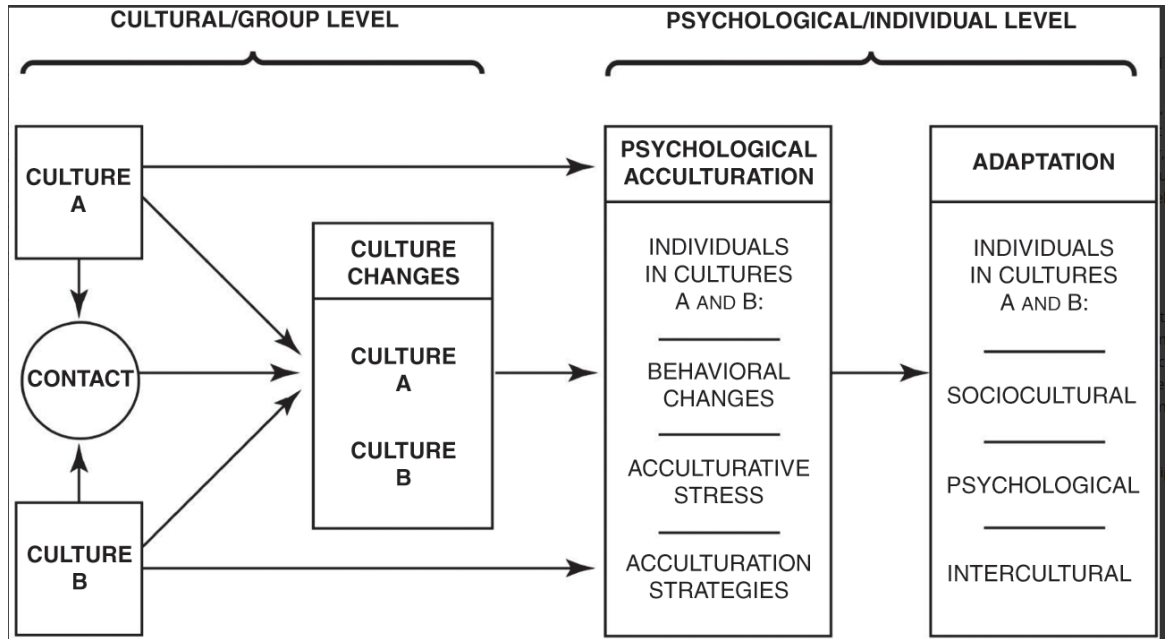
CULTURAL/GROUP LEVEL

PSYCHOLOGICAL/INDIVIDUAL LEVEL

CULTURE A

CONTACT

CULTURE B

CULTURE CHANGES

CULTURE A

CULTURE B

PSYCHOLOGICAL ACCULTURATION

INDIVIDUALS IN CULTURES A AND B:

BEHAVIORAL CHANGES

ACCULTURATIVE STRESS

ACCULTURATION STRATEGIES

ADAPTATION

INDIVIDUALS IN CULTURES A AND B:

SOCIOCULTURAL

PSYCHOLOGICAL

INTERCULTURAL